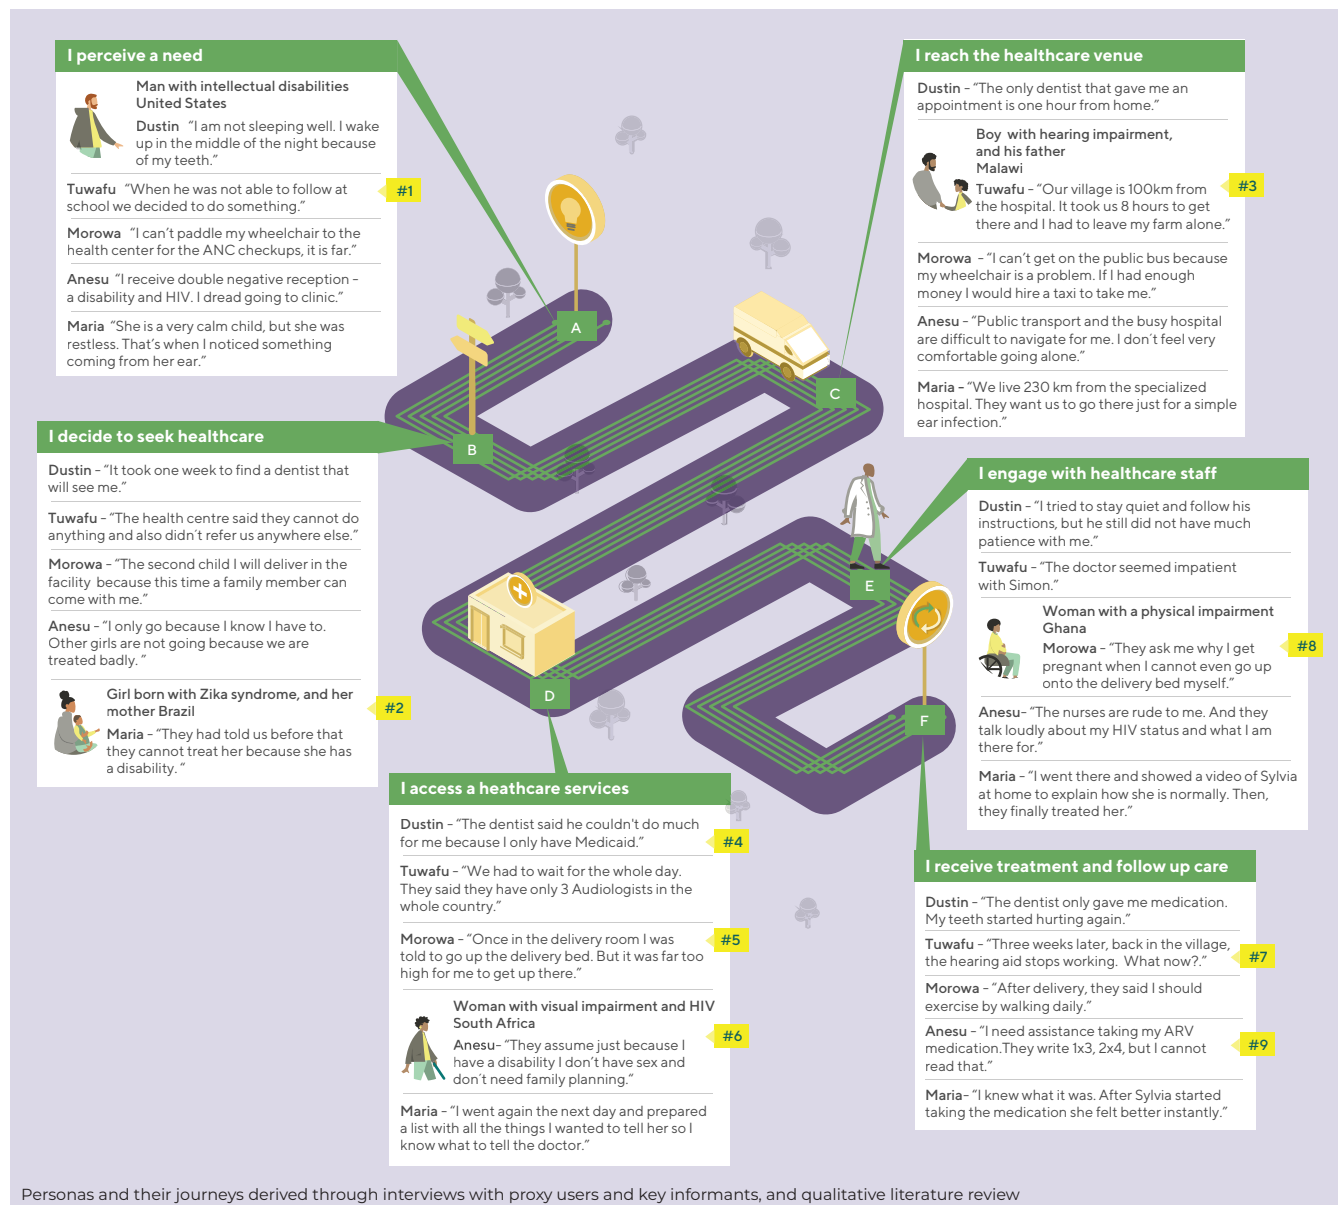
I perceive a need

Man with intellectual disabilities
United States

Dustin "I am not sleeping well. I wake up in the middle of the night because of my teeth."

Tuwafu "When he was not able to follow at school we decided to do something."

#1

Morowa "I can't paddle my wheelchair to the health center for the ANC checkups, it is far."

Anesu "I receive double negative reception - a disability and HIV. I dread going to clinic."

Maria "She is a very calm child, but she was restless. That's when I noticed something coming from her ear."

I reach the healthcare venue

Dustin - "The only dentist that gave me an appointment is one hour from home."

Boy with hearing impairment, and his father
Malawi

Tuwafu - "Our village is 100km from the hospital. It took us 8 hours to get there and I had to leave my farm alone."

#3

Morowa - "I can't get on the public bus because my wheelchair is a problem. If I had enough money I would hire a taxi to take me."

Anesu - "Public transport and the busy hospital are difficult to navigate for me. I don't feel very comfortable going alone."

Maria - "We live 230 km from the specialized hospital. They want us to go there just for a simple ear infection."

A

B

C

I decide to seek healthcare

Dustin - "It took one week to find a dentist that will see me."

Tuwafu - "The health centre said they cannot do anything and also didn't refer us anywhere else."

Morowa - "The second child I will deliver in the facility because this time a family member can come with me."

Anesu - "I only go because I know I have to. Other girls are not going because we are treated badly."

Girl born with Zika syndrome, and her mother Brazil

Maria - "They had told us before that they cannot treat her because she has a disability."

#2

I engage with healthcare staff

Dustin - "I tried to stay quiet and follow his instructions, but he still did not have much patience with me."

Tuwafu - "The doctor seemed impatient with Simon."

Woman with a physical impairment
Ghana

Morowa - "They ask me why I get pregnant when I cannot even go up onto the delivery bed myself."

#8

Anesu- "The nurses are rude to me. And they talk loudly about my HIV status and what I am there for."

Maria - "I went there and showed a video of Sylvia at home to explain how she is normally. Then, they finally treated her."

D

E

F

I access a heathcare services

Dustin - "The dentist said he couldn't do much for me because I only have Medicaid."

#4

Tuwafu - "We had to wait for the whole day. They said they have only 3 Audiologists in the whole country."

Morowa - "Once in the delivery room I was told to go up the delivery bed. But it was far too high for me to get up there."

#5

Woman with visual impairment and HIV
South Africa

Anesu- "They assume just because I have a disability I don't have sex and don't need family planning."

#6

Maria - "I went again the next day and prepared a list with all the things I wanted to tell her so I know what to tell the doctor."

I receive treatment and follow up care

Dustin - "The dentist only gave me medication. My teeth started hurting again."

Tuwafu - "Three weeks later, back in the village, the hearing aid stops working. What now?."

#7

Morowa - "After delivery, they said I should exercise by walking daily."

Anesu - "I need assistance taking my ARV medication.They write 1x3, 2x4, but I cannot read that."

#9

Maria- "I knew what it was. After Sylvia started taking the medication she felt better instantly."

Personas and their journeys derived through interviews with proxy users and key informants, and qualitative literature review